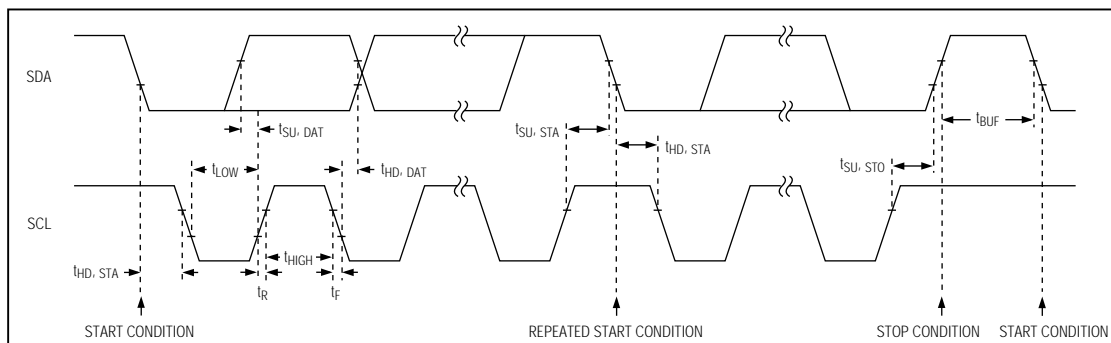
SDA

SCL

$t_{SU, DAT}$

$t_{LOW}$

$t_{HD, DAT}$

$t_{SU, STA}$

$t_{HD, STA}$

$t_{BUF}$

$t_{SU, STO}$

$t_{HIGH}$

$t_{HD, STA}$

$t_R$

$t_F$

START CONDITION

REPEATED START CONDITION

STOP CONDITION

START CONDITION